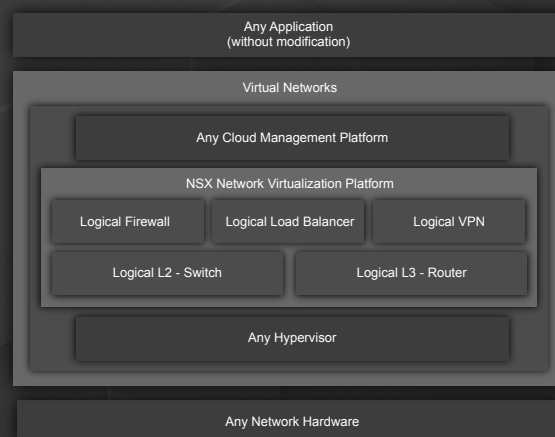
Any Application
(without modification)

Virtual Networks

Any Cloud Management Platform

NSX Network Virtualization Platform

Logical Firewall

Logical Load Balancer

Logical VPN

Logical L2 - Switch

Logical L3 - Router

Any Hypervisor

Any Network Hardware